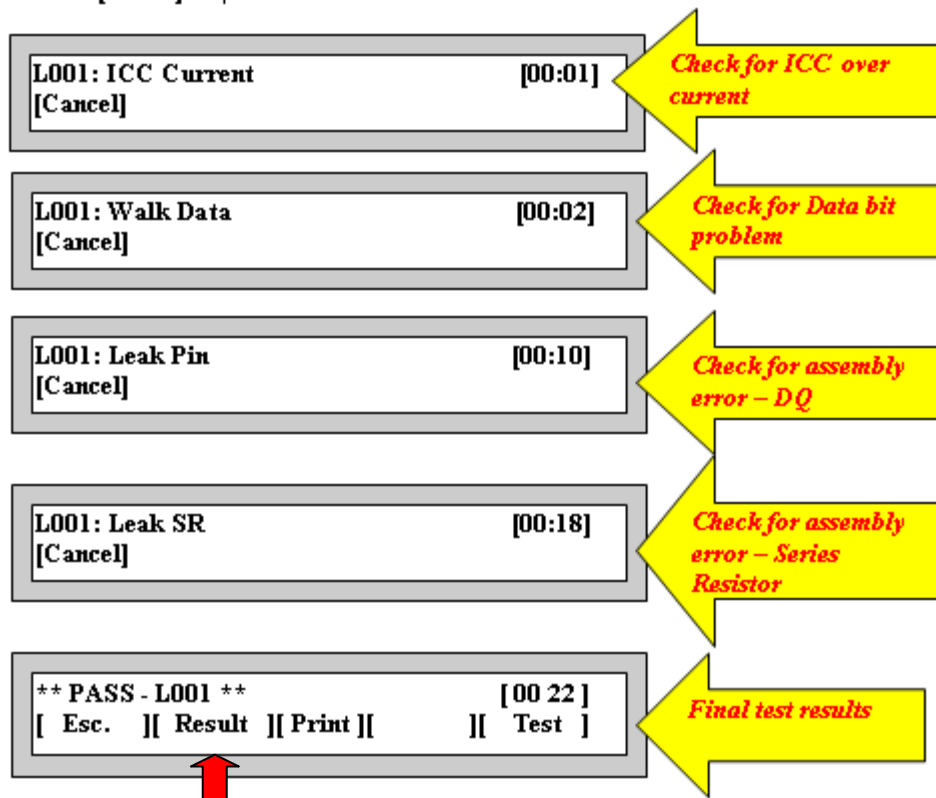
L001: ICC Current [00:01]
[Cancel]

Check for ICC over current

L001: Walk Data [00:02]
[Cancel]

Check for Data bit problem

L001: Leak Pin [00:10]
[Cancel]

Check for assembly error – DQ

L001: Leak SR [00:18]
[Cancel]

Check for assembly error – Series Resistor

** PASS - L001 ** [00 22]
[ Esc. ][ Result ][ Print ][ ][ Test ]

Final test results